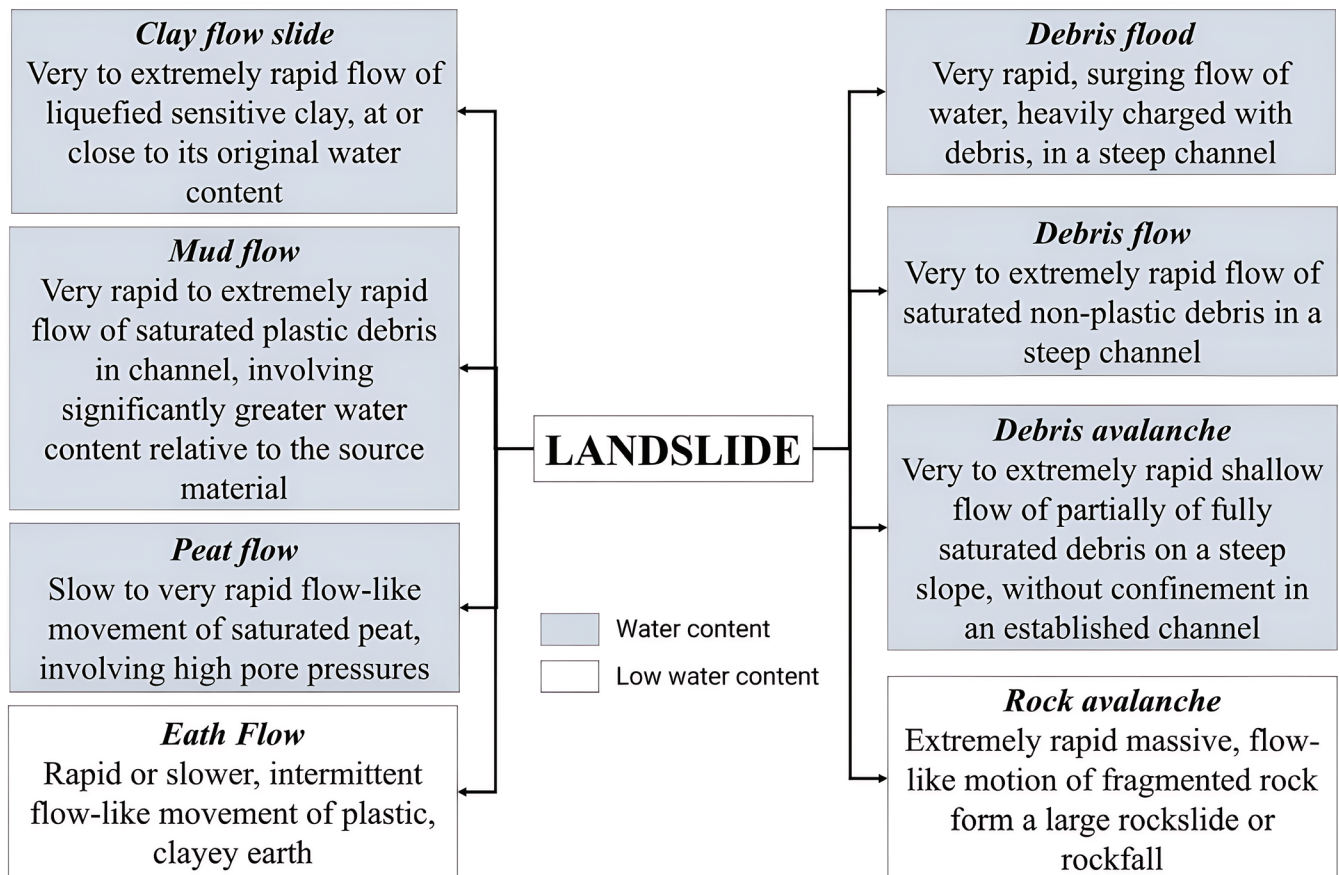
LANDSLIDE

Clay flow slide
Very to extremely rapid flow of liquefied sensitive clay, at or close to its original water content

Mud flow
Very rapid to extremely rapid flow of saturated plastic debris in channel, involving significantly greater water content relative to the source material

Peat flow
Slow to very rapid flow-like movement of saturated peat, involving high pore pressures

Eath Flow
Rapid or slower, intermittent flow-like movement of plastic, clayey earth

Debris flood
Very rapid, surging flow of water, heavily charged with debris, in a steep channel

Debris flow
Very to extremely rapid flow of saturated non-plastic debris in a steep channel

Debris avalanche
Very to extremely rapid shallow flow of partially of fully saturated debris on a steep slope, without confinement in an established channel

Rock avalanche
Extremely rapid massive, flow-like motion of fragmented rock form a large rockslide or rockfall

Water content
Low water content